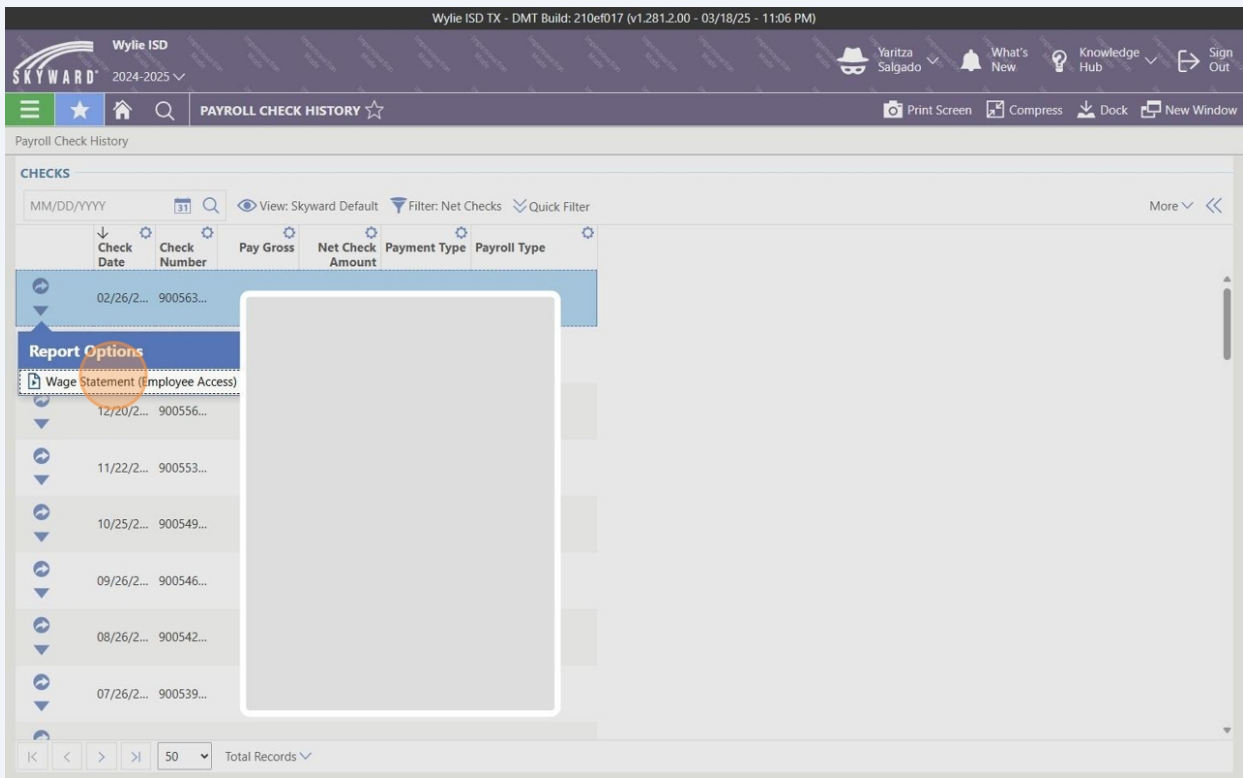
Wylie ISD TX - DMT Build: 210ef017 (v1.281.2.00 - 03/18/25 - 11:06 PM)

SKYWARD Wylie ISD 2024-2025

Yaritza Salgado What's New Knowledge Hub Sign Out

PAYROLL CHECK HISTORY

Print Screen Compress Dock New Window

Payroll Check History

CHECKS

MM/DD/YYYY View: Skyward Default Filter: Net Checks Quick Filter More

| Check Date | Check Number | Pay Gross | Net Check Amount | Payment Type | Payroll Type |
|---|---|---|---|---|---|
| 02/26/2... | 900563... | | | | |
| 12/20/2... | 900556... | | | | |
| 11/22/2... | 900553... | | | | |
| 10/25/2... | 900549... | | | | |
| 09/26/2... | 900546... | | | | |
| 08/26/2... | 900542... | | | | |
| 07/26/2... | 900539... | | | | |

Report Options
Wage Statement (Employee Access)

50 Total Records